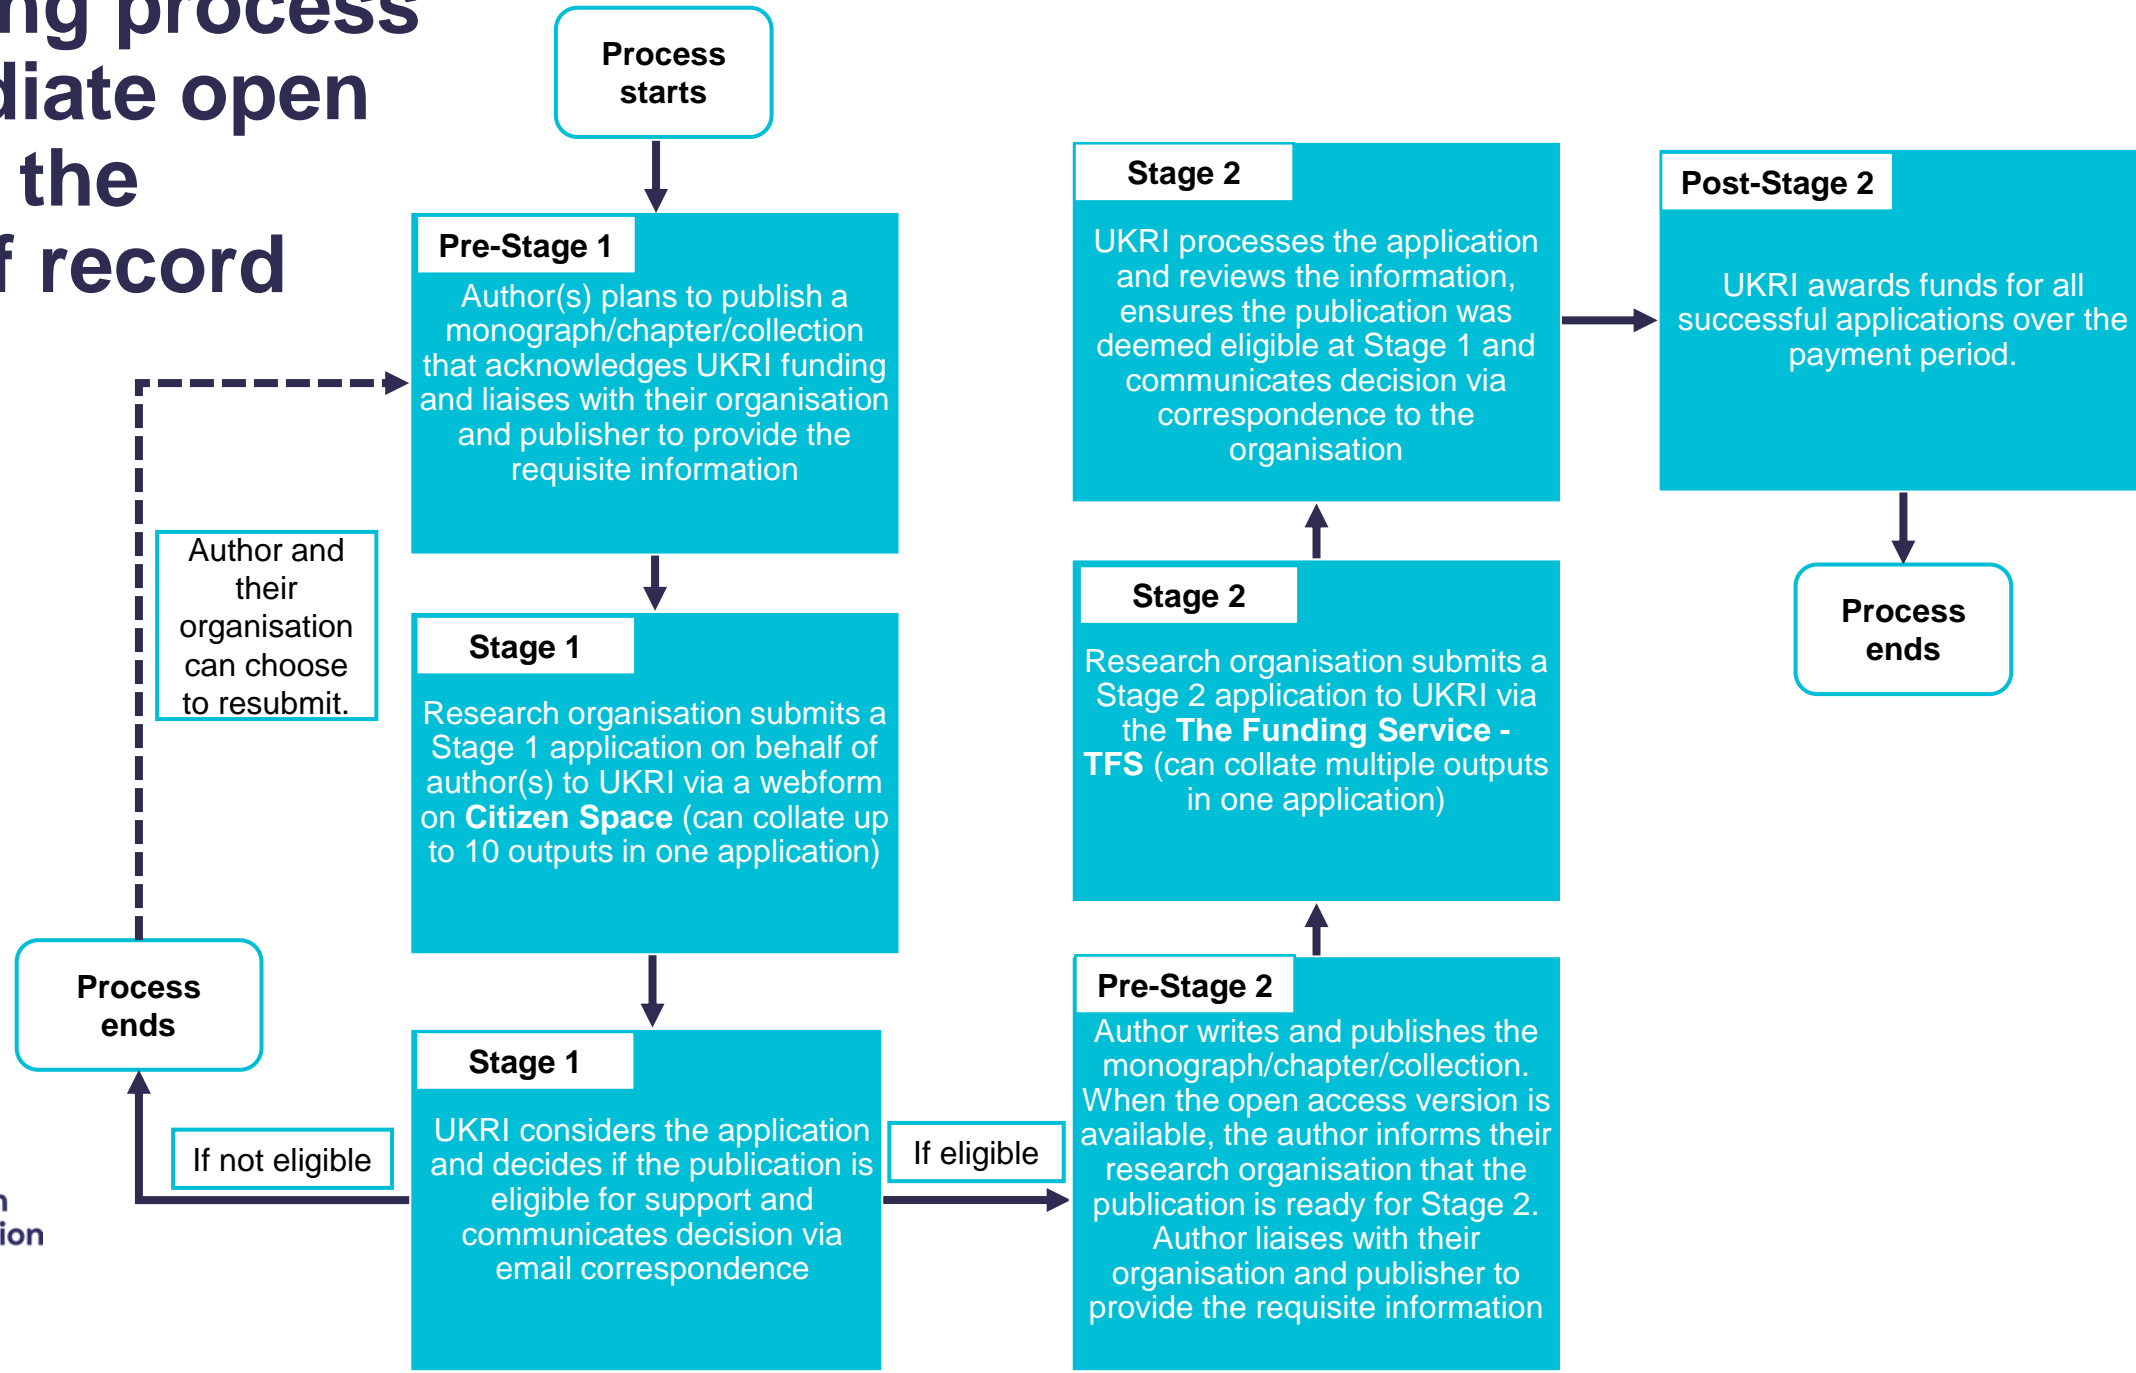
ng process
diate open
the
f record

Process starts

Pre-Stage 1
Author(s) plans to publish a monograph/chapter/collection that acknowledges UKRI funding and liaises with their organisation and publisher to provide the requisite information

Author and their organisation can choose to resubmit.

Stage 1
Research organisation submits a Stage 1 application on behalf of author(s) to UKRI via a webform on **Citizen Space** (can collate up to 10 outputs in one application)

Process ends

If not eligible

Stage 1
UKRI considers the application and decides if the publication is eligible for support and communicates decision via email correspondence

If eligible

Pre-Stage 2
Author writes and publishes the monograph/chapter/collection. When the open access version is available, the author informs their research organisation that the publication is ready for Stage 2. Author liaises with their organisation and publisher to provide the requisite information

Stage 2
Research organisation submits a Stage 2 application to UKRI via the **The Funding Service - TFS** (can collate multiple outputs in one application)

Stage 2
UKRI processes the application and reviews the information, ensures the publication was deemed eligible at Stage 1 and communicates decision via correspondence to the organisation

Post-Stage 2
UKRI awards funds for all successful applications over the payment period.

Process ends

n
ion